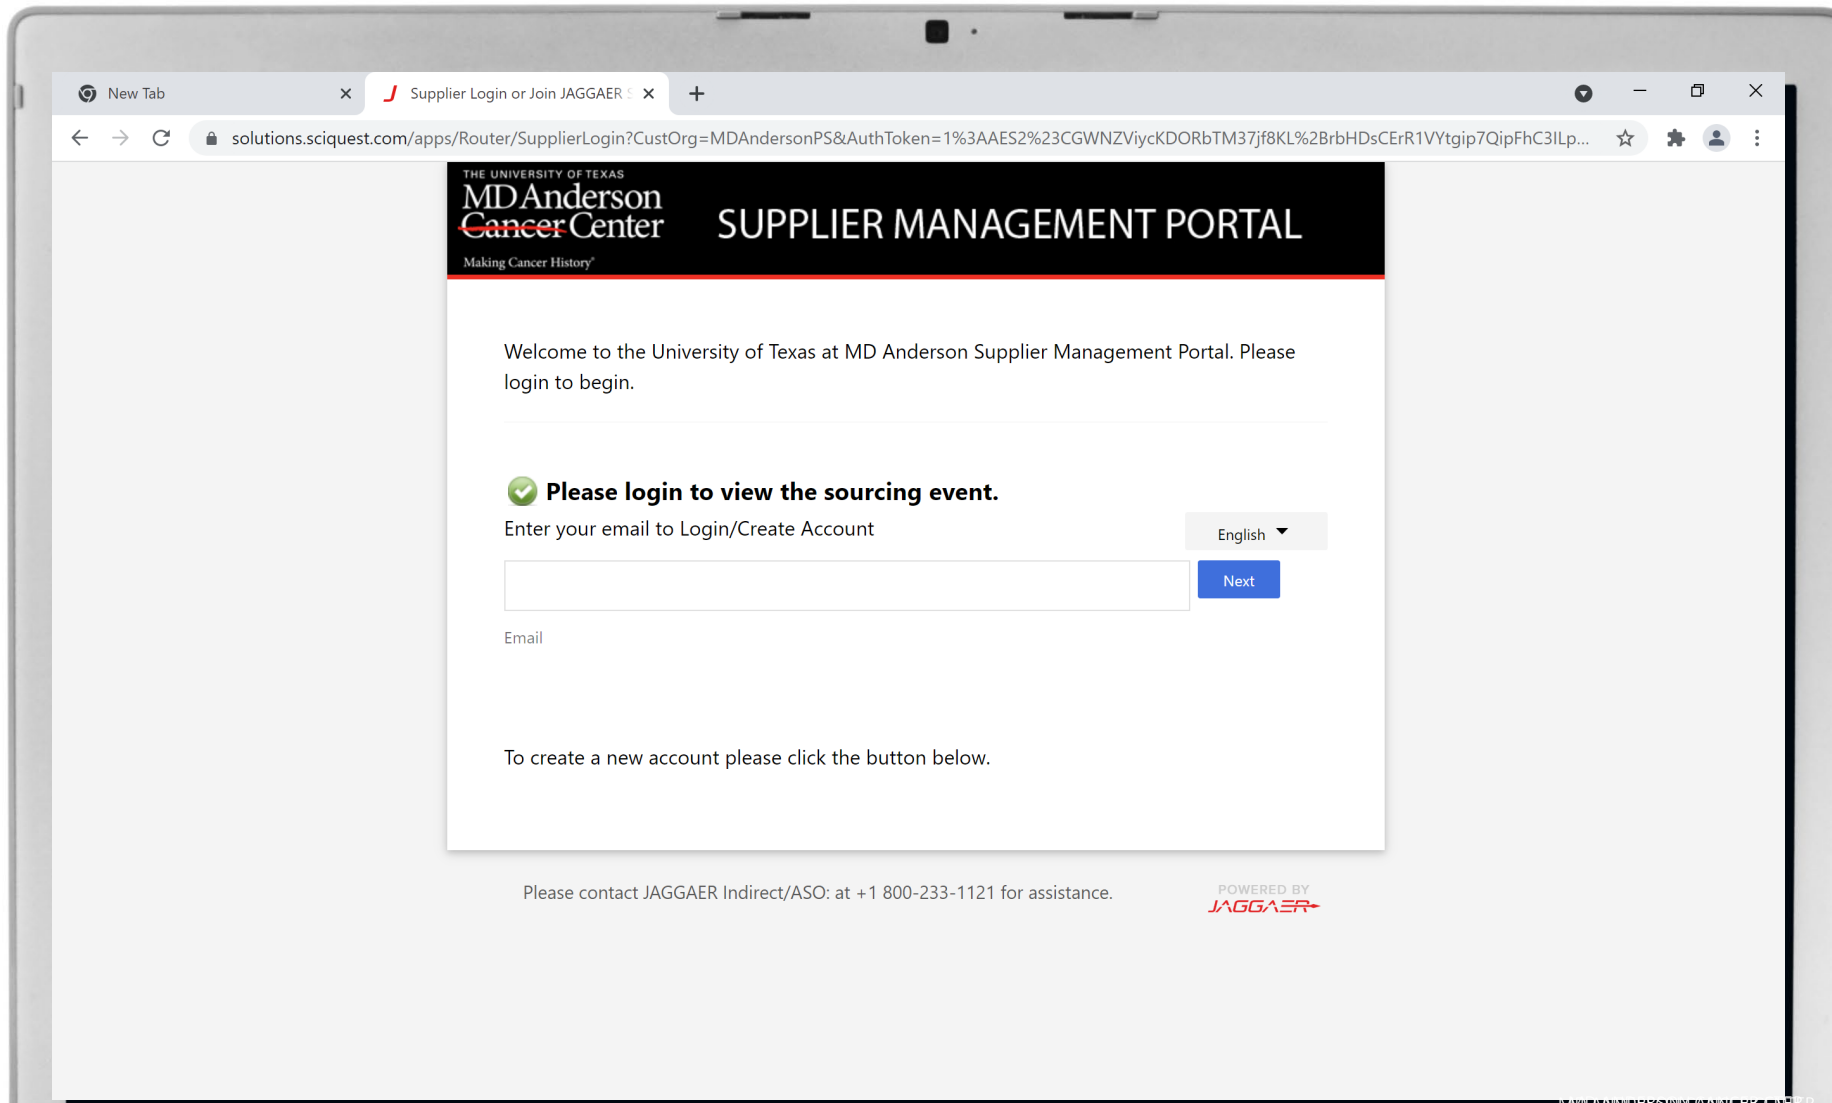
New Tab

Supplier Login or Join JAGGAER

solutions.sciquest.com/apps/Router/SupplierLogin?CustOrg=MDAndersonPS&AuthToken=1%3AAES2%23CGWNZViycKDORbTM37jf8KL%2BrbHDsCErR1VYtgip7QipFhC3ILp...

THE UNIVERSITY OF TEXAS
MDAnderson
Cancer Center
Making Cancer History®

SUPPLIER MANAGEMENT PORTAL

Welcome to the University of Texas at MD Anderson Supplier Management Portal. Please login to begin.

Please login to view the sourcing event.

Enter your email to Login/Create Account

English

Next

Email

To create a new account please click the button below.

Please contact JAGGAER Indirect/ASO: at +1 800-233-1121 for assistance.

POWERED BY
JAGGAER